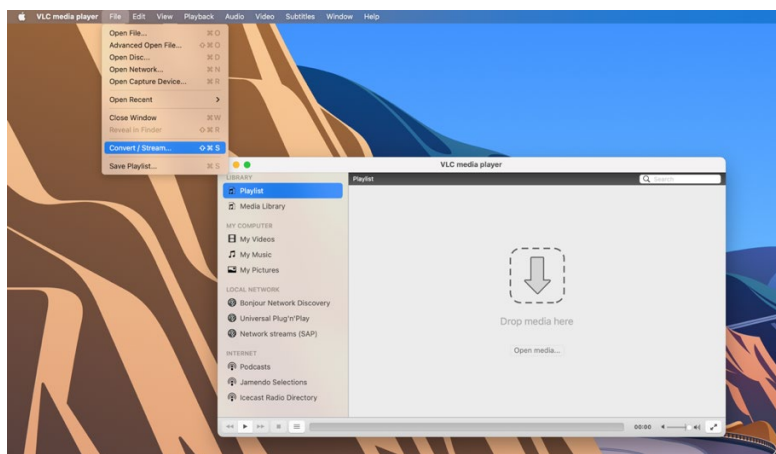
VLC media player File Edit View Playback Audio Video Subtitles Window Help

Open File... ⌘O
Advanced Open File... ⇧⌘O
Open Disc... ⌘D
Open Network... ⌘N
Open Capture Device... ⌘R
Open Recent
Close Window ⌘W
Reveal in Finder ⇧⌘R
Convert / Stream... ⇧⌘S
Save Playlist... ⌘S

VLC media player

LIBRARY
Playlist
Media Library
MY COMPUTER
My Videos
My Music
My Pictures
LOCAL NETWORK
Bonjour Network Discovery
Universal Plug'n'Play
Network streams (SAP)
INTERNET
Podcasts
Jamendo Selections
Icecast Radio Directory

Playlist
Search

Drop media here
Open media...

00:00